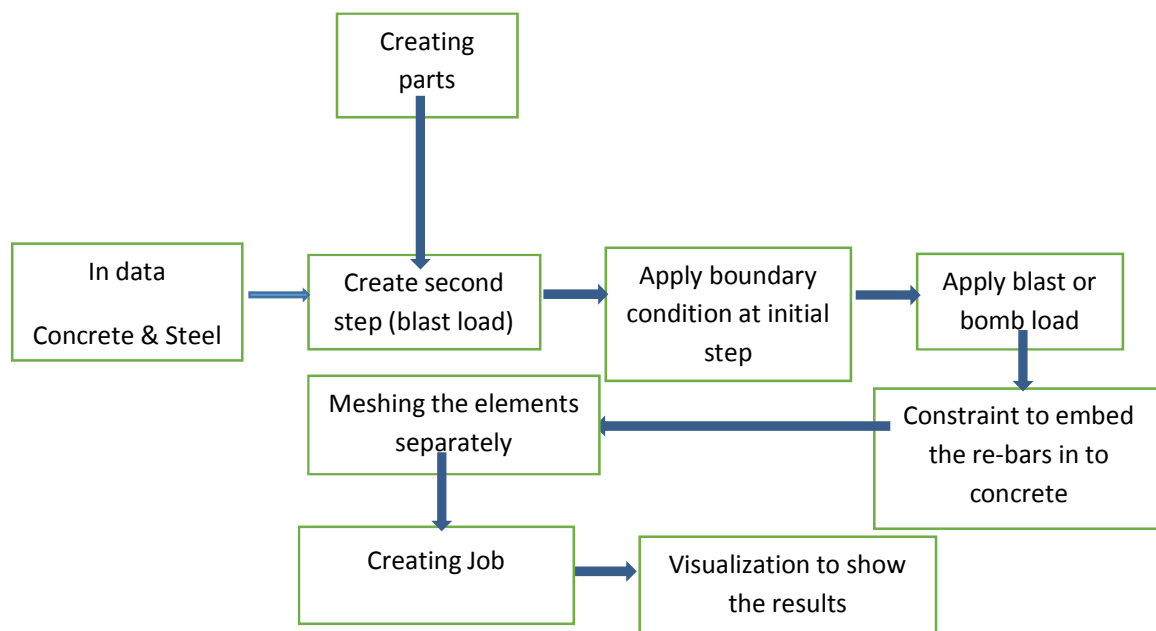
Creating parts

In data

Concrete & Steel

Create second step (blast load)

Apply boundary condition at initial step

Apply blast or bomb load

Constraint to embed the re-bars in to concrete

Meshing the elements separately

Creating Job

Visualization to show the results